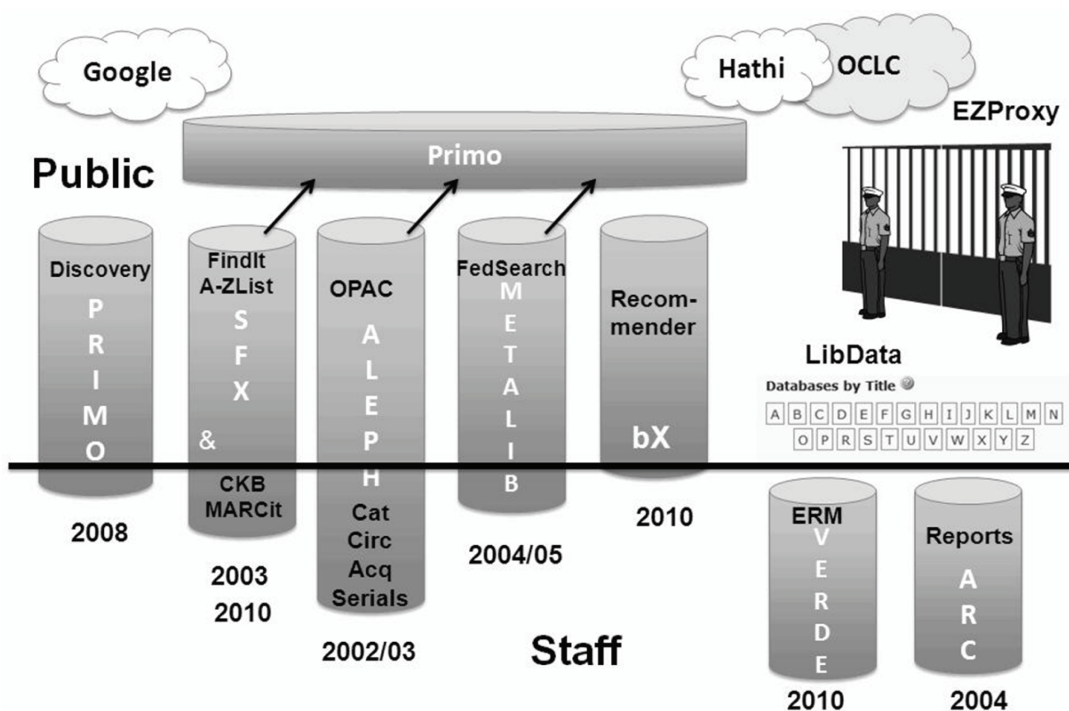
Google

Hathi

OCLC

EZProxy

Primo

Public

Discovery
P
R
I
M
O

2008

FindIt
A-ZList
S
F
X
&
CKB
MARCit

2003
2010

OPAC
A
L
E
P
H
Cat
Circ
Acq
Serials

2002/03

FedSearch
M
E
T
A
L
I
B

2004/05

Recommender
bX

2010

LibData

Databases by Title

A B C D E F G H I J K L M N
O P R S T U V W X Y Z

ERM
V
E
R
D
E

2010

Reports
A
R
C

2004

Staff